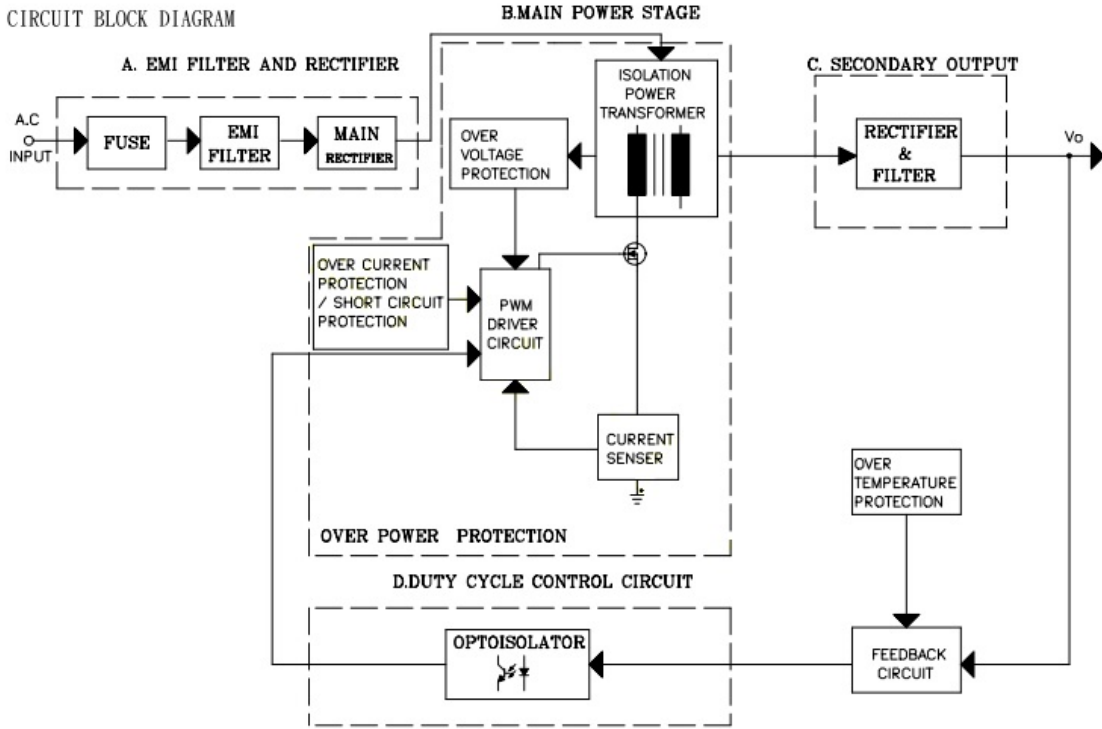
CIRCUIT BLOCK DIAGRAM

B.MAIN POWER STAGE

A. EMI FILTER AND RECTIFIER

C. SECONDARY OUTPUT

A.C
INPUT

FUSE

EMI
FILTER

MAIN
RECTIFIER

ISOLATION
POWER
TRANSFORMER

OVER
VOLTAGE
PROTECTION

RECTIFIER
&
FILTER

Vo

OVER CURRENT
PROTECTION
/ SHORT CIRCUIT
PROTECTION

PWM
DRIVER
CIRCUIT

CURRENT
SENSER

OVER
TEMPERATURE
PROTECTION

OVER POWER PROTECTION

D.DUTY CYCLE CONTROL CIRCUIT

OPTOISOLATOR

FEEDBACK
CIRCUIT